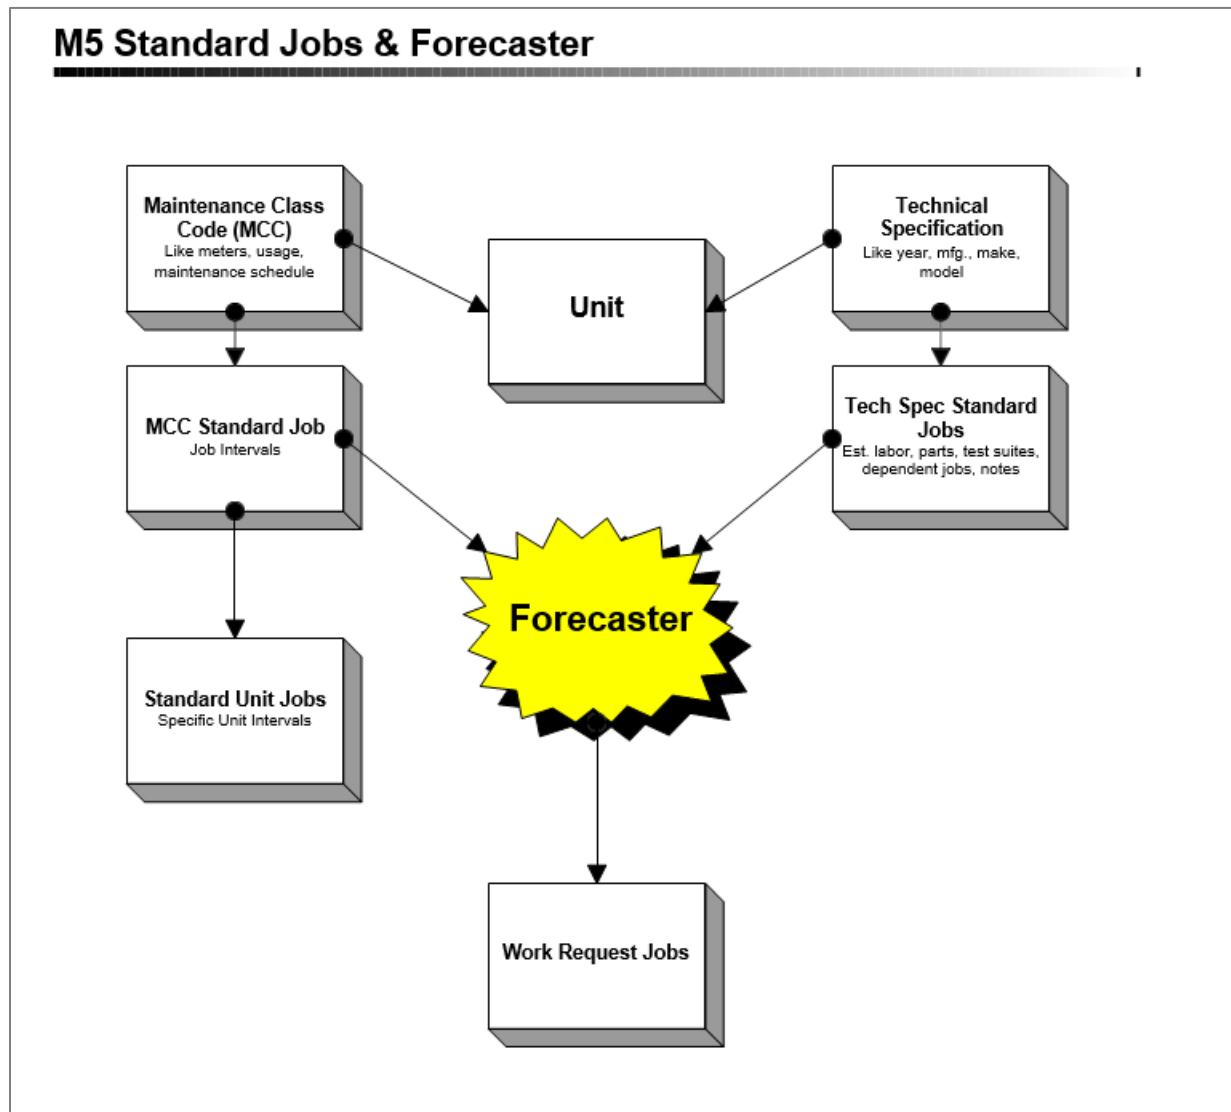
M5 Standard Jobs & Forecaster

Maintenance Class Code (MCC)
Like meters, usage, maintenance schedule

Unit

Technical Specification
Like year, mfg., make, model

MCC Standard Job
Job Intervals

Tech Spec Standard Jobs
Est. labor, parts, test suites, dependent jobs, notes

Forecaster

Standard Unit Jobs
Specific Unit Intervals

Work Request Jobs